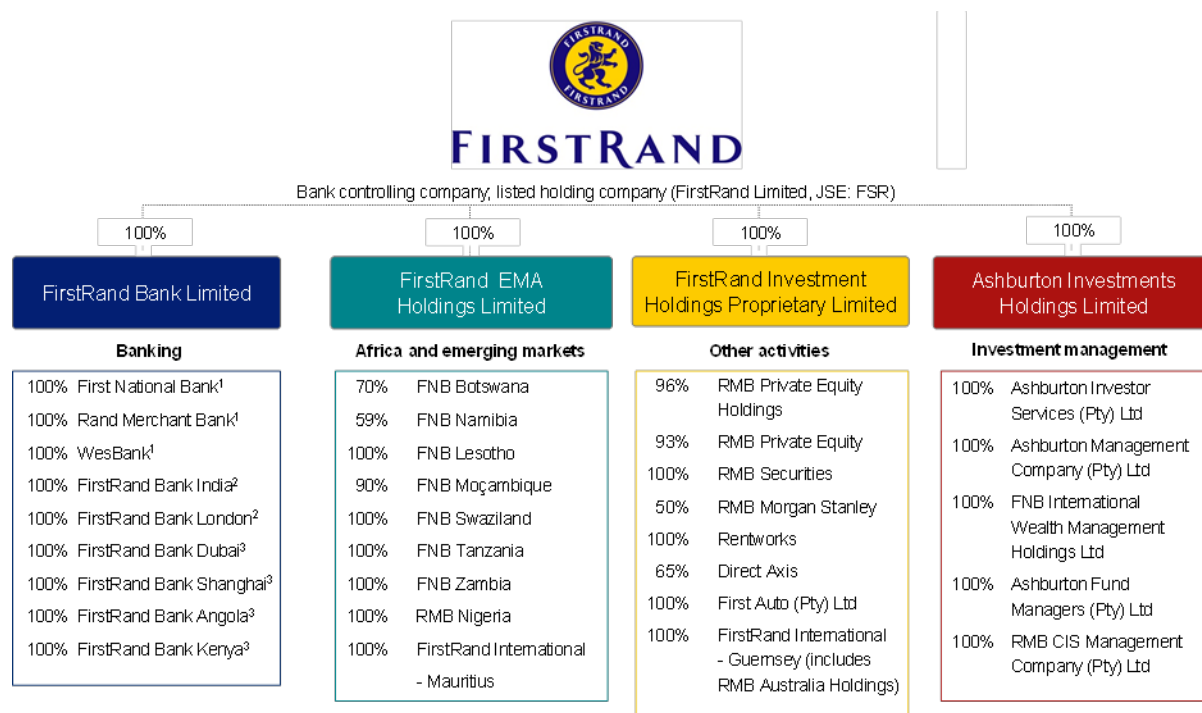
FIRSTRAND FIRSTRAND

FIRSTRAND

Bank controlling company; listed holding company (FirstRand Limited, JSE: FSR)

100%

FirstRand Bank Limited

Banking

100% First National Bank$^1$
100% Rand Merchant Bank$^1$
100% WesBank$^1$
100% FirstRand Bank India$^2$
100% FirstRand Bank London$^2$
100% FirstRand Bank Dubai$^3$
100% FirstRand Bank Shanghai$^3$
100% FirstRand Bank Angola$^3$
100% FirstRand Bank Kenya$^3$

100%

FirstRand EMA Holdings Limited

Africa and emerging markets

70% FNB Botswana
59% FNB Namibia
100% FNB Lesotho
90% FNB Moçambique
100% FNB Swaziland
100% FNB Tanzania
100% FNB Zambia
100% RMB Nigeria
100% FirstRand International - Mauritius

100%

FirstRand Investment Holdings Proprietary Limited

Other activities

96% RMB Private Equity Holdings
93% RMB Private Equity
100% RMB Securities
50% RMB Morgan Stanley
100% Rentworks
65% Direct Axis
100% First Auto (Pty) Ltd
100% FirstRand International - Guernsey (includes RMB Australia Holdings)

100%

Ashburton Investments Holdings Limited

Investment management

100% Ashburton Investor Services (Pty) Ltd
100% Ashburton Management Company (Pty) Ltd
100% FNB International Wealth Management Holdings Ltd
100% Ashburton Fund Managers (Pty) Ltd
100% RMB CIS Management Company (Pty) Ltd